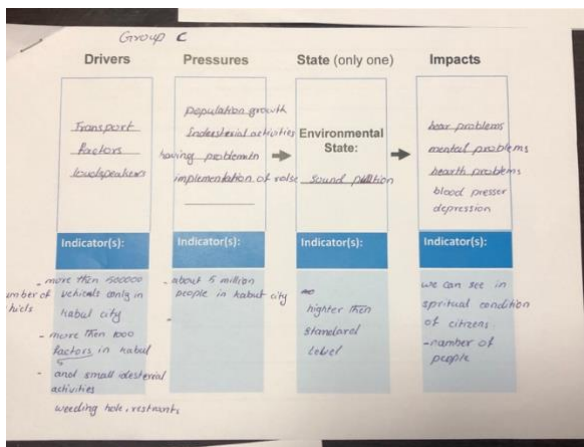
Group C

Drivers

Transport
factors
loudspeakers

Indicator(s):

- more then 500000 number of vehicals only in kabul city
- more then 1000 factors in kabul
- and small idesterial activities
weeding hole, restaurants

Pressures

population growth
Indestrial activities
having problem in implementation of rules

Indicator(s):

- about 5 million people in kabul city

State (only one)

Environmental State:
Sound pollution

Indicator(s):

higher then standard level

Impacts

hear problems
mental problems
health problems
blood presser
depression

Indicator(s):

we can see in spritual condition of citizens
- number of people